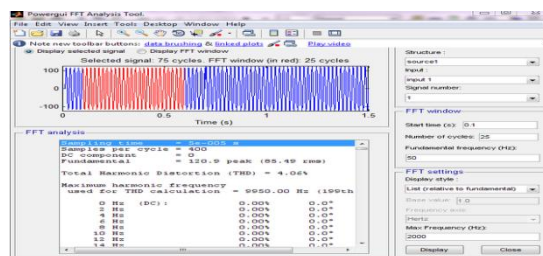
Powergui FFT Analysis Tool.

File Edit View Insert Tools Desktop Window Help

Note new toolbar buttons: data brushing & linked plots Play video

Display selected signal Display FFT window

Selected signal: 75 cycles. FFT window (in red): 25 cycles

100

0

-100

0 0.5 1 1.5

Time (s)

FFT analysis

Sampling time = 5e-005 s
Samples per cycle = 400
DC component = 0
Fundamental = 120.9 peak (85.49 rms)

Total Harmonic Distortion (THD) = 4.06%

Maximum harmonic frequency
used for THD calculation = 9950.00 Hz (199th

| 0 Hz | (DC): | 0.00% | 0.0° |
|---|---|---|---|
| 2 Hz | | 0.00% | 0.0° |
| 4 Hz | | 0.00% | 0.0° |
| 6 Hz | | 0.00% | 0.0° |
| 8 Hz | | 0.00% | 0.0° |
| 10 Hz | | 0.00% | 0.0° |
| 12 Hz | | 0.00% | 0.0° |
| 14 Hz | | 0.00% | 0.0° |

Structure :
source1
Input :
input 1
Signal number:
1

FFT window
Start time (s): 0.1
Number of cycles: 25
Fundamental frequency (Hz):
50

FFT settings
Display style :
List (relative to fundamental)
Base value: 1.0
Frequency axis:
Hertz
Max Frequency (Hz):
2000

Display Close